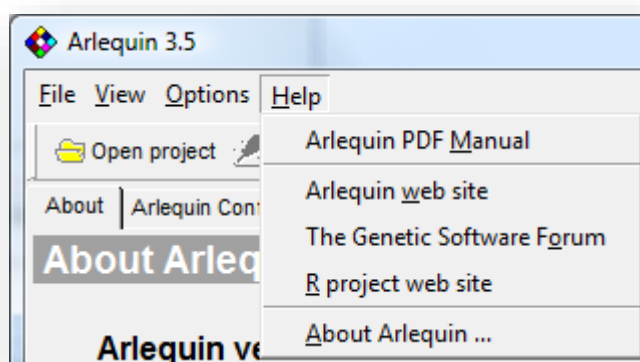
Arlequin 3.5

File View Options Help

Open project

About Arlequin Con

About Arleq

Arlequin ve

Arlequin PDF Manual

Arlequin web site

The Genetic Software Forum

R project web site

About Arlequin ...